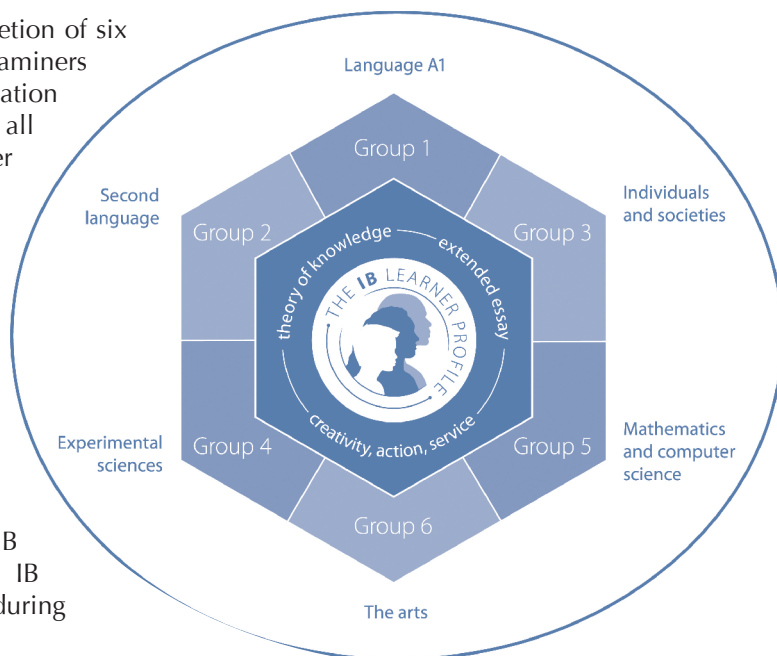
etion of six
aminers
ation
all
er

B
IB
during

Language A1

Group 1

Second language

Group 2

Group 3

Individuals and societies

theory of knowledge

extended essay

THE IB LEARNER PROFILE

creativity, action, service

Experimental sciences

Group 4

Group 5

Mathematics and computer science

Group 6

The arts